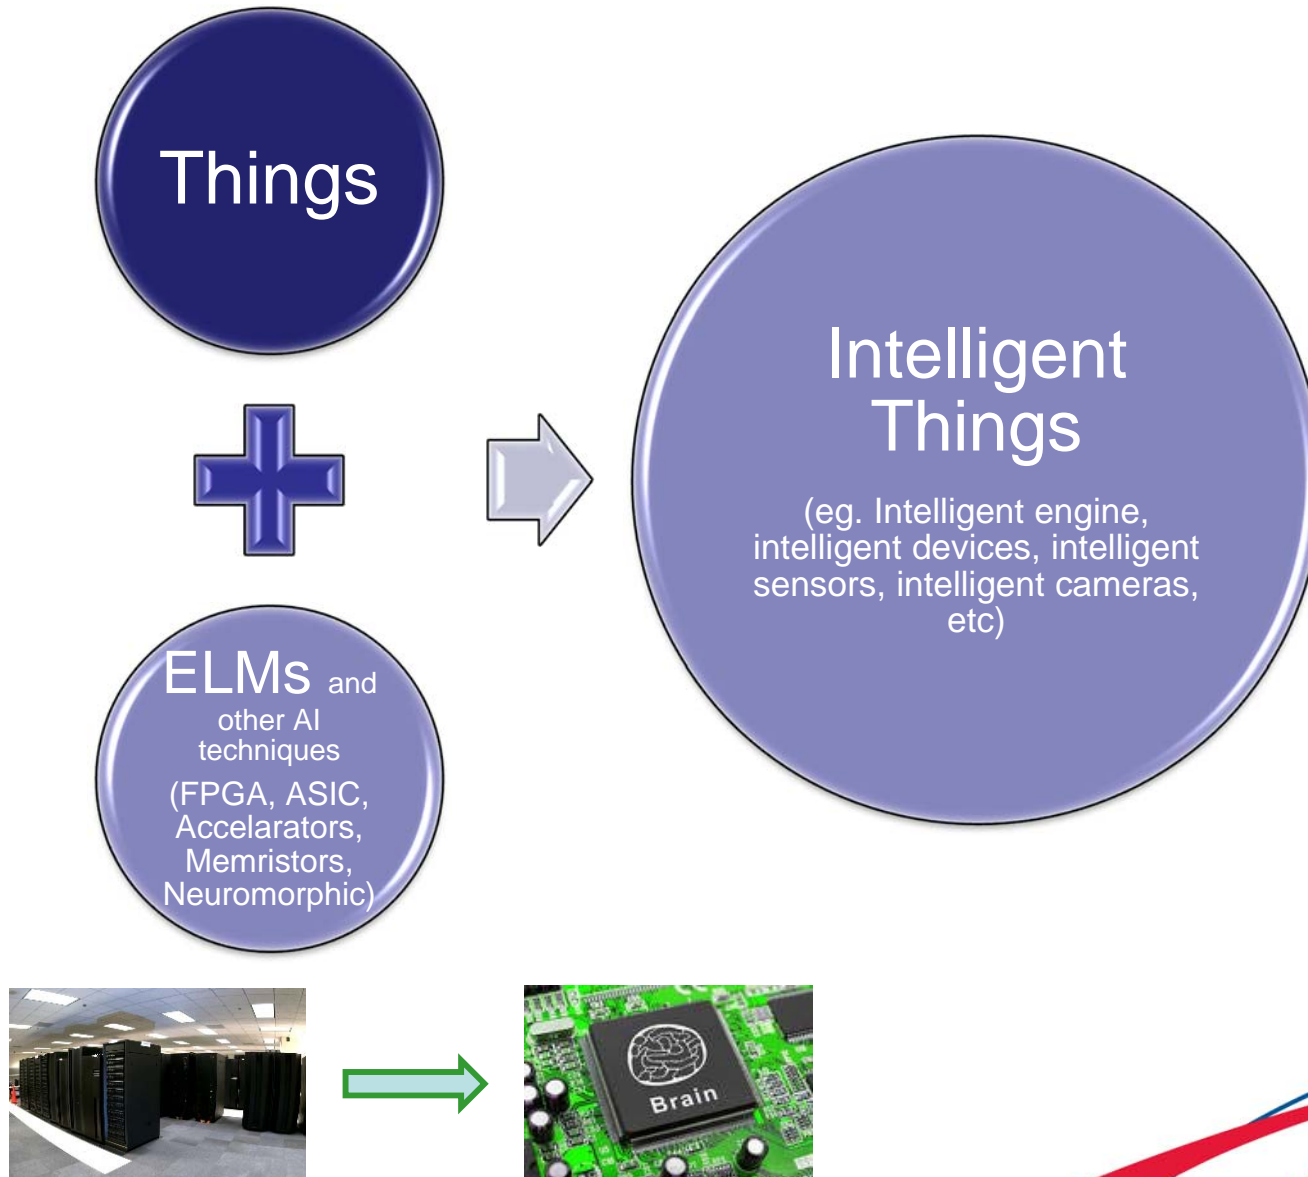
Things

ELMs and other AI techniques (FPGA, ASIC, Accelarators, Memristors, Neuromorphic)

Intelligent Things

(eg. Intelligent engine, intelligent devices, intelligent sensors, intelligent cameras, etc)

Brain